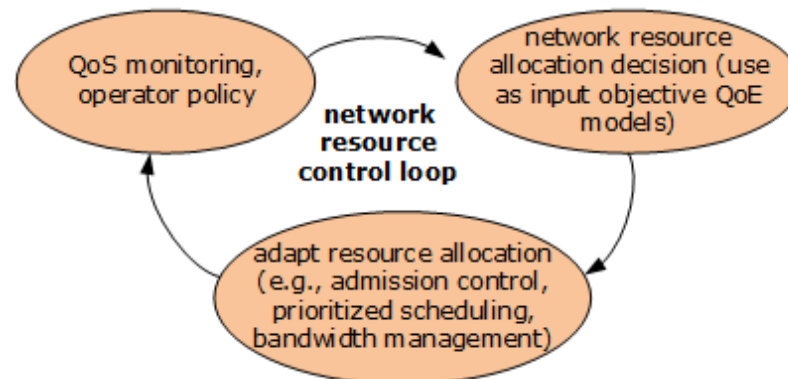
QoS monitoring, operator policy

network resource control loop

network resource allocation decision (use as input objective QoE models)

adapt resource allocation (e.g., admission control, prioritized scheduling, bandwidth management)